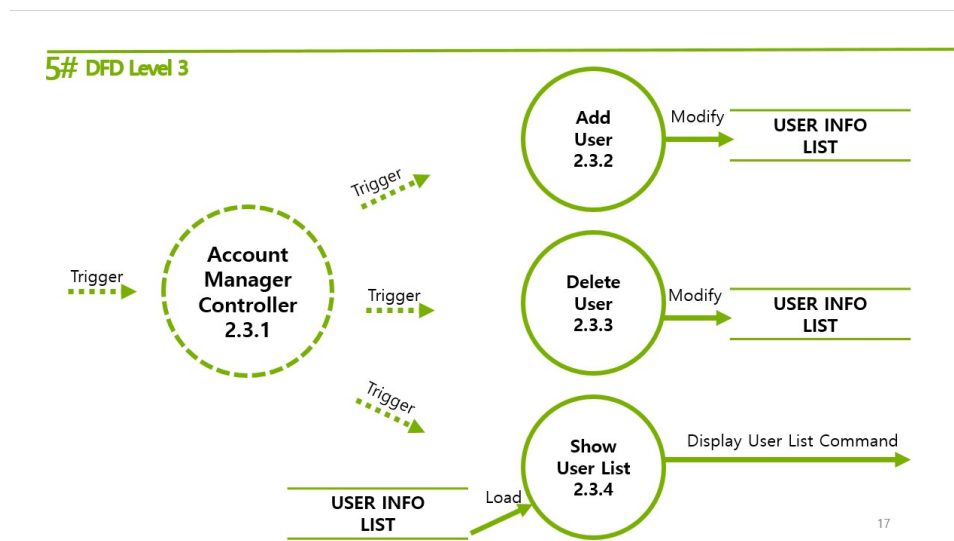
5# DFD Level 3

Trigger

Account Manager Controller 2.3.1

Trigger

Trigger

Trigger

Add User 2.3.2

Modify

USER INFO LIST

Delete User 2.3.3

Modify

USER INFO LIST

Show User List 2.3.4

Display User List Command

USER INFO LIST

Load

17